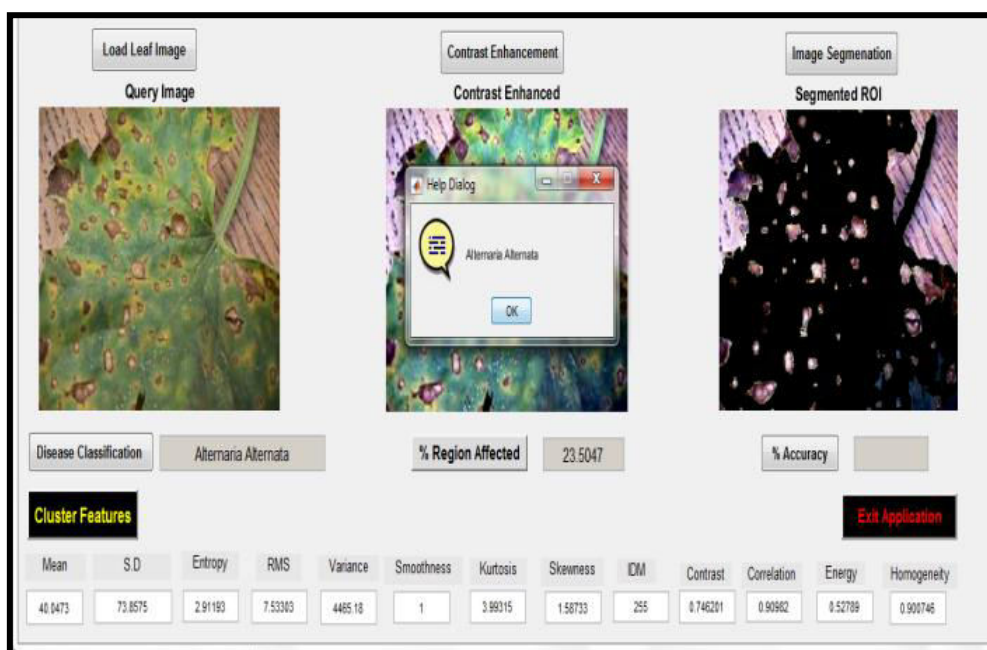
Load Leaf Image

Query Image

Contrast Enhancement

Contrast Enhanced

Image Segmenation

Segmented ROI

Help Dialog

Alternaria Alternata

OK

Disease Classification

Alternaria Alternata

% Region Affected

23.5047

% Accuracy

Cluster Features

Exit Application

| Mean | S.D | Entropy | RMS | Variance | Smoothness | Kurtosis | Skewness | IDM | Contrast | Correlation | Energy | Homogeneity |
|---|---|---|---|---|---|---|---|---|---|---|---|---|
| 40.0473 | 73.8575 | 2.91193 | 7.53303 | 4465.18 | 1 | 3.99315 | 1.58733 | 255 | 0.746201 | 0.90982 | 0.52789 | 0.900746 |